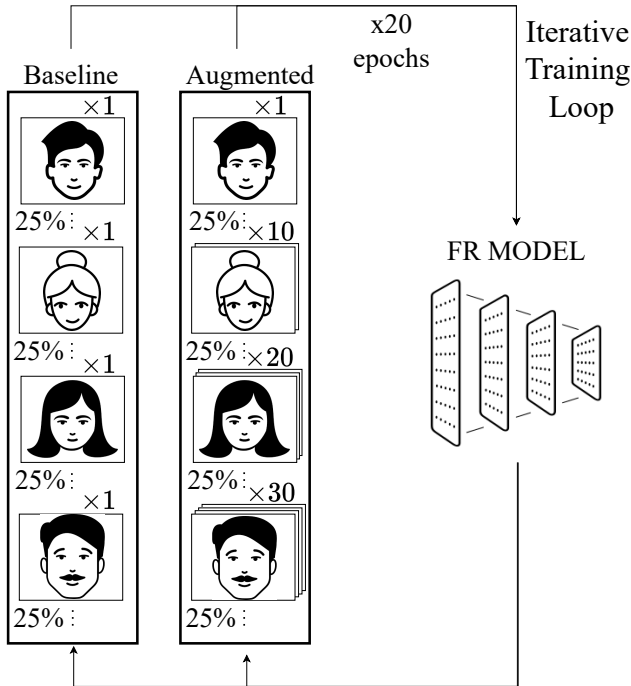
x20
epochs

Iterative
Training
Loop

Baseline

$\times 1$

25%

$\times 1$

25%

$\times 1$

25%

$\times 1$

25%

Augmented

$\times 1$

25%

$\times 10$

25%

$\times 20$

25%

$\times 30$

25%

FR MODEL